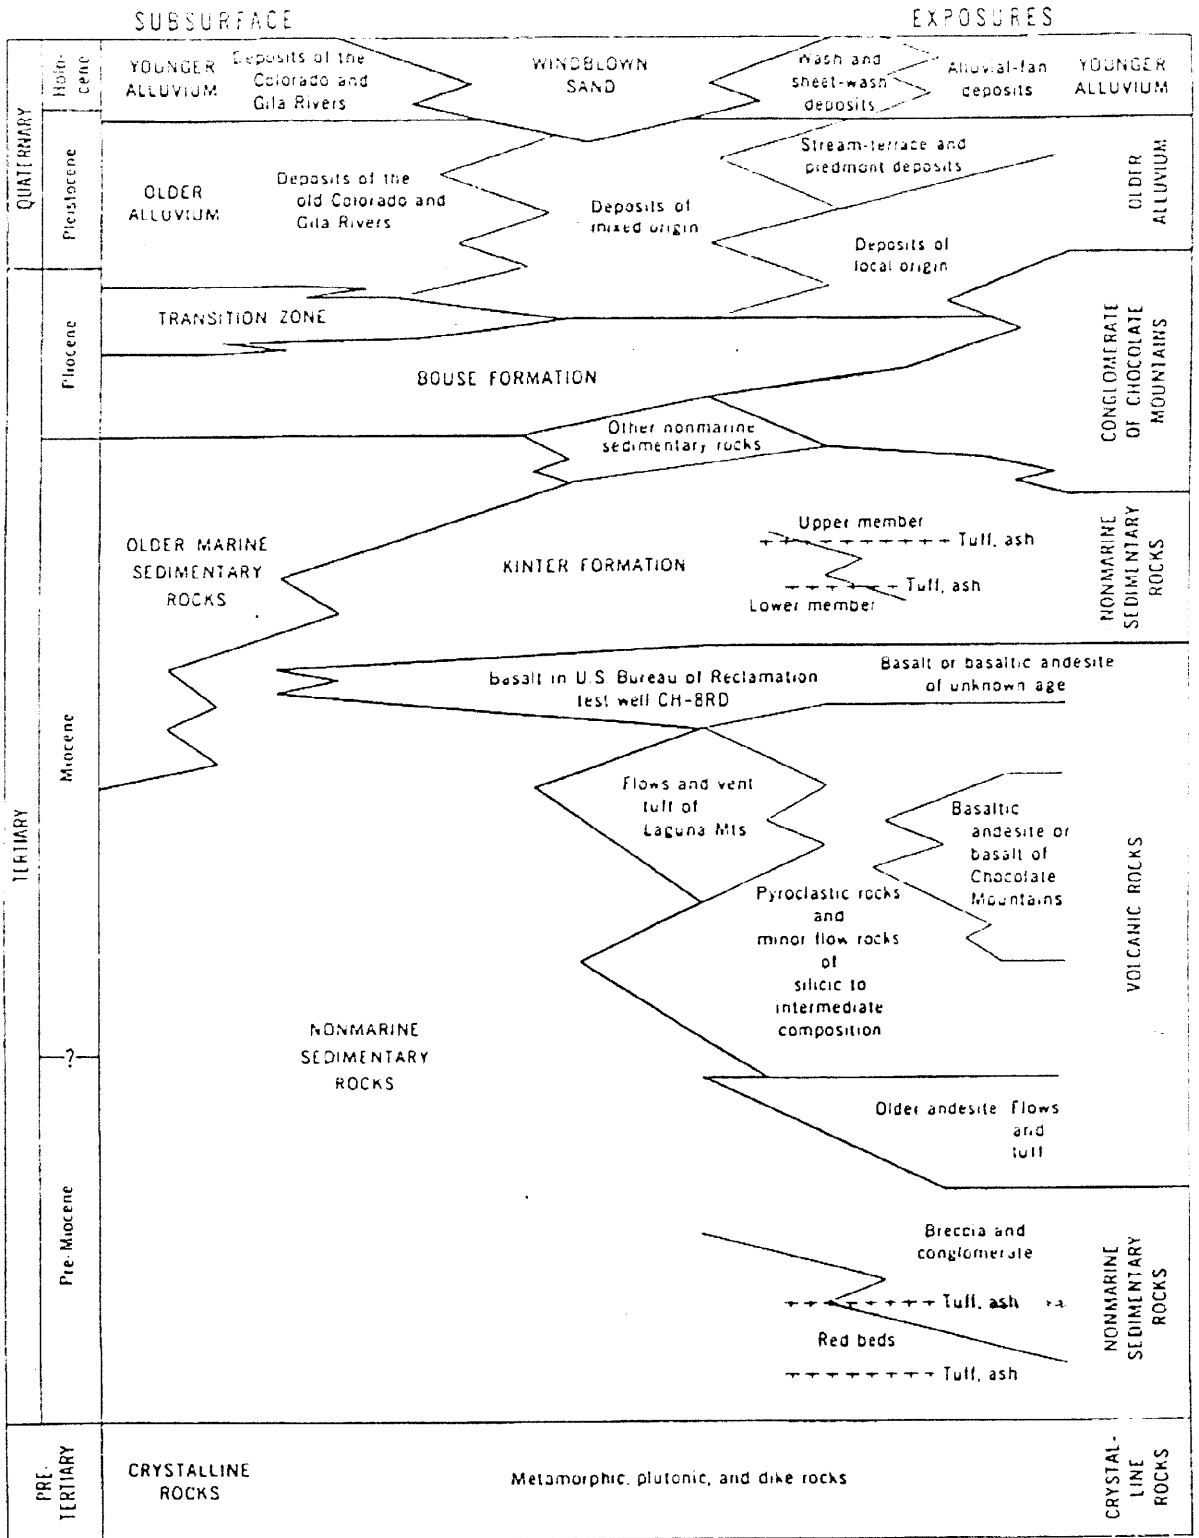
SUBSURFACE

EXPOSURES

QUATERNARY

Holocene

YOUNGER ALLUVIUM

Deposits of the Colorado and Gila Rivers

WINDBLOWN SAND

Wash and sheet-wash deposits

Alluvial-fan deposits

YOUNGER ALLUVIUM

Pleistocene

OLDER ALLUVIUM

Deposits of the old Colorado and Gila Rivers

Deposits of mixed origin

Stream-terrace and piedmont deposits

Deposits of local origin

OLDER ALLUVIUM

TERTIARY

Pliocene

TRANSITION ZONE

BOUSE FORMATION

Other nonmarine sedimentary rocks

CONGLOMERATE OF CHOCOLATE MOUNTAINS

Miocene

OLDER MARINE SEDIMENTARY ROCKS

KINTER FORMATION

Upper member

Tuff, ash

Tuff, ash

Lower member

NONMARINE SEDIMENTARY ROCKS

basalt in U.S. Bureau of Reclamation test well CH-8RD

Basalt or basaltic andesite of unknown age

Flows and vent tuff of Laguna Mts

Basaltic andesite or basalt of Chocolate Mountains

Pyroclastic rocks and minor flow rocks of silicic to intermediate composition

VOLCANIC ROCKS

NONMARINE SEDIMENTARY ROCKS

?

Older andesite flows and tuff

Pre-Miocene

Breccia and conglomerate

Tuff, ash

Red beds

Tuff, ash

NONMARINE SEDIMENTARY ROCKS

PRE-TERTIARY

CRYSTALLINE ROCKS

Metamorphic, plutonic, and dike rocks

CRYSTALLINE ROCKS